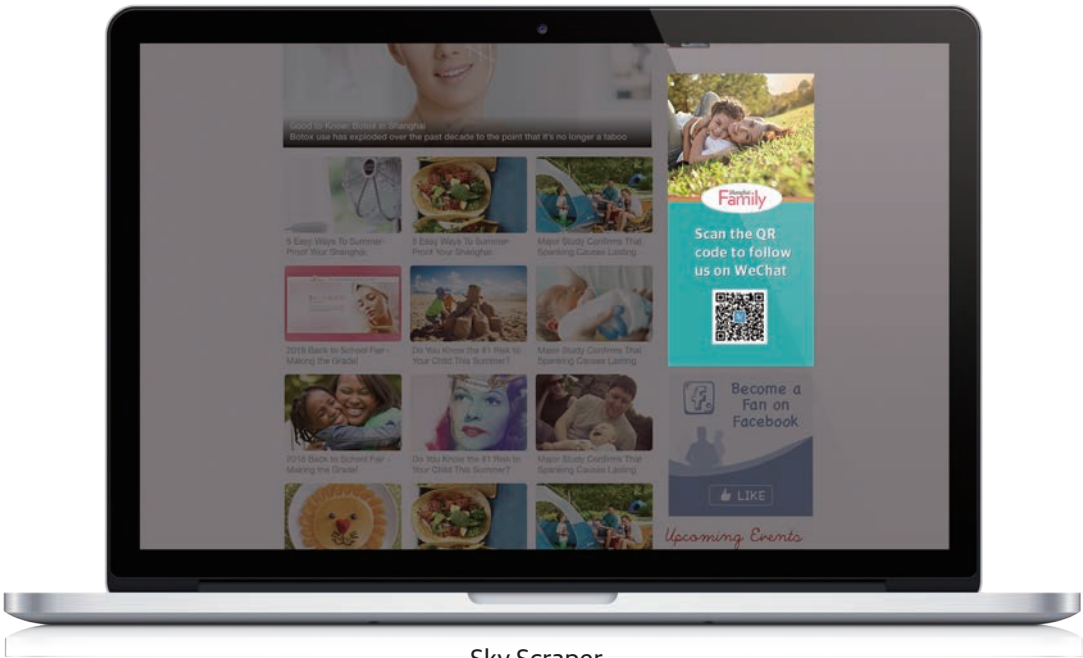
Good to Know: Botox in Shanghai
Botox use has exploded over the past decade to the point that it's no longer a taboo

5 Easy Ways To Summer-Proof Your Shanghai

5 Easy Ways To Summer-Proof Your Shanghai

Major Study Confirms That Spanking Causes Lasting

2016 Back to School Fair - Making the Grade!

Do You Know the #1 Risk to Your Child This Summer?

Major Study Confirms That Spanking Causes Lasting

2016 Back to School Fair - Making the Grade!

Do You Know the #1 Risk to Your Child This Summer?

Major Study Confirms That Spanking Causes Lasting

Shanghai Family

Scan the QR code to follow us on WeChat

Become a Fan on Facebook

LIKE

Upcoming Events

Sky Scraper